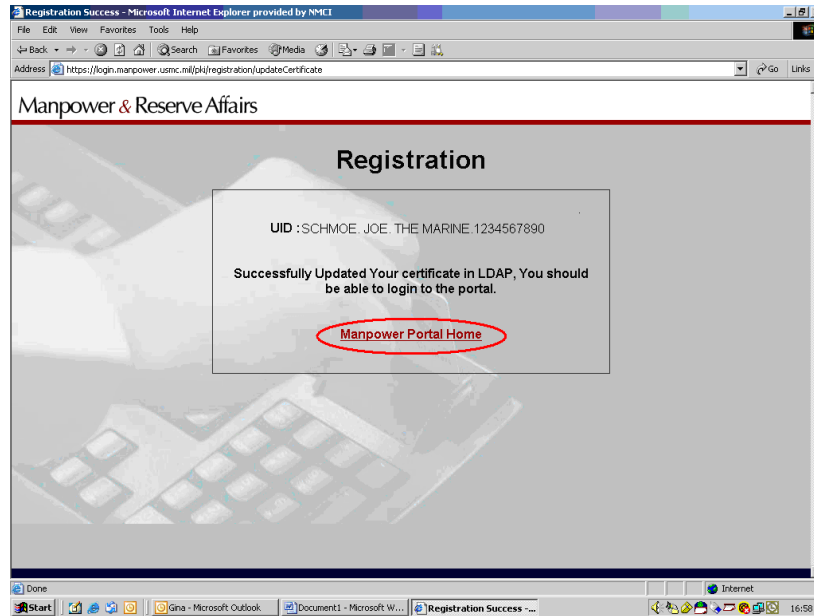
Registration Success - Microsoft Internet Explorer provided by NMCI

File Edit View Favorites Tools Help

Back Search Favorites Media

Address https://login.manpower.usmc.mil/pki/registration/updateCertificate

Go Links

Manpower & Reserve Affairs

Registration

UID : SCHMOE. JOE. THE MARINE.1234567890

Successfully Updated Your certificate in LDAP, You should be able to login to the portal.

Manpower Portal Home

Done

Internet

Start

Gina - Microsoft Outlook

Document1 - Microsoft W...

Registration Success -...

16:58